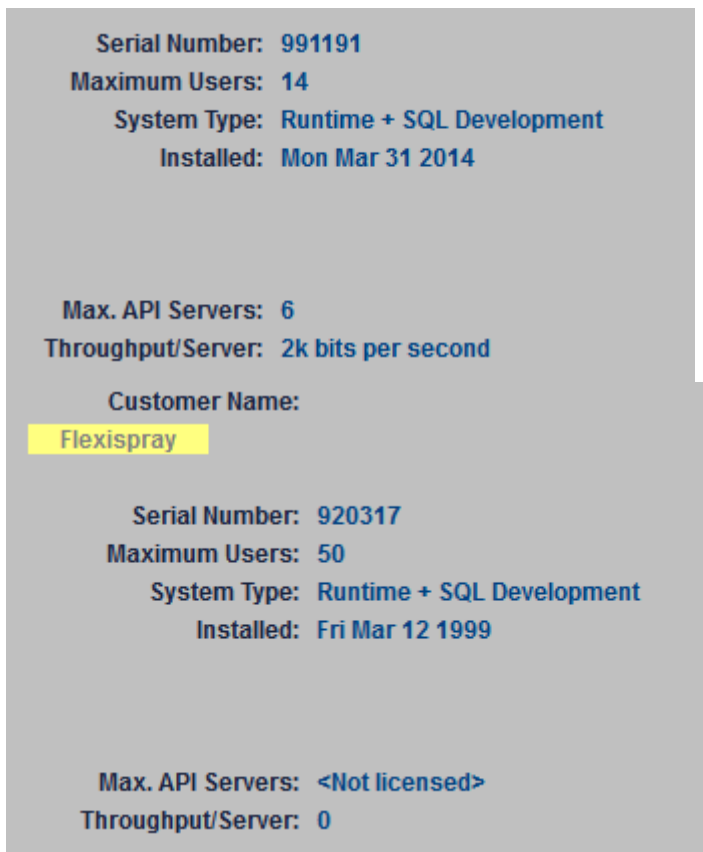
Serial Number: 991191
Maximum Users: 14
System Type: Runtime + SQL Development
Installed: Mon Mar 31 2014

Max. API Servers: 6
Throughput/Server: 2k bits per second

Customer Name:
Flexispray

Serial Number: 920317
Maximum Users: 50
System Type: Runtime + SQL Development
Installed: Fri Mar 12 1999

Max. API Servers: <Not licensed>
Throughput/Server: 0